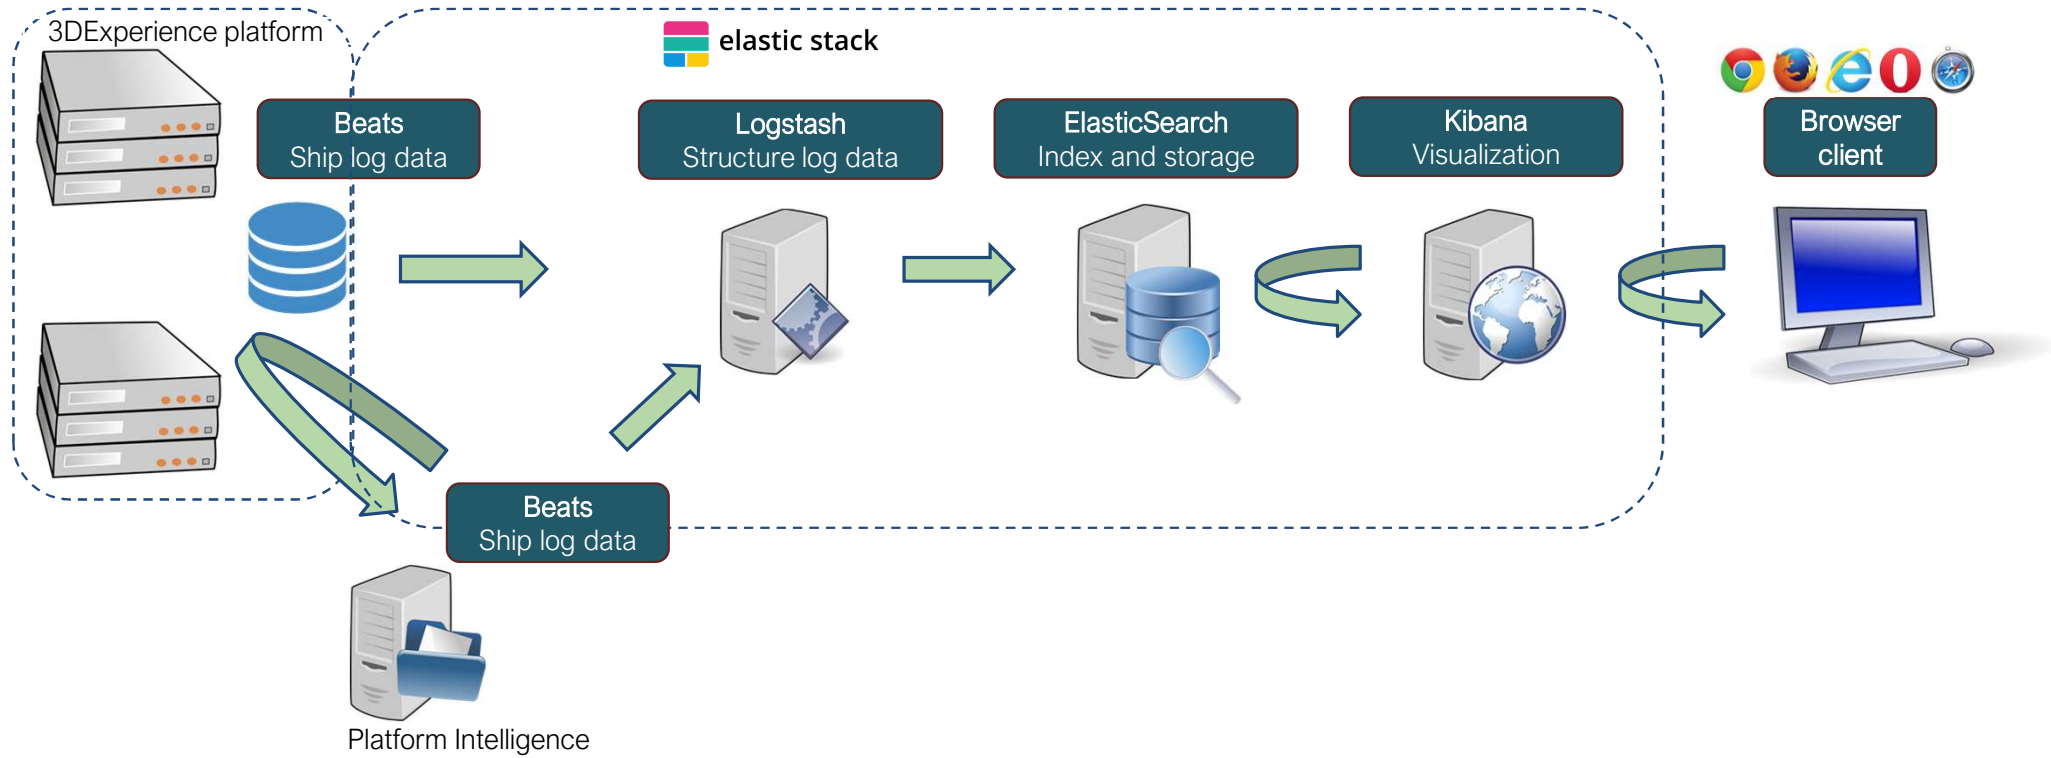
3DExperience platform

elastic stack

Beats
Ship log data

Logstash
Structure log data

ElasticSearch
Index and storage

Kibana
Visualization

Browser client

Beats
Ship log data

Platform Intelligence